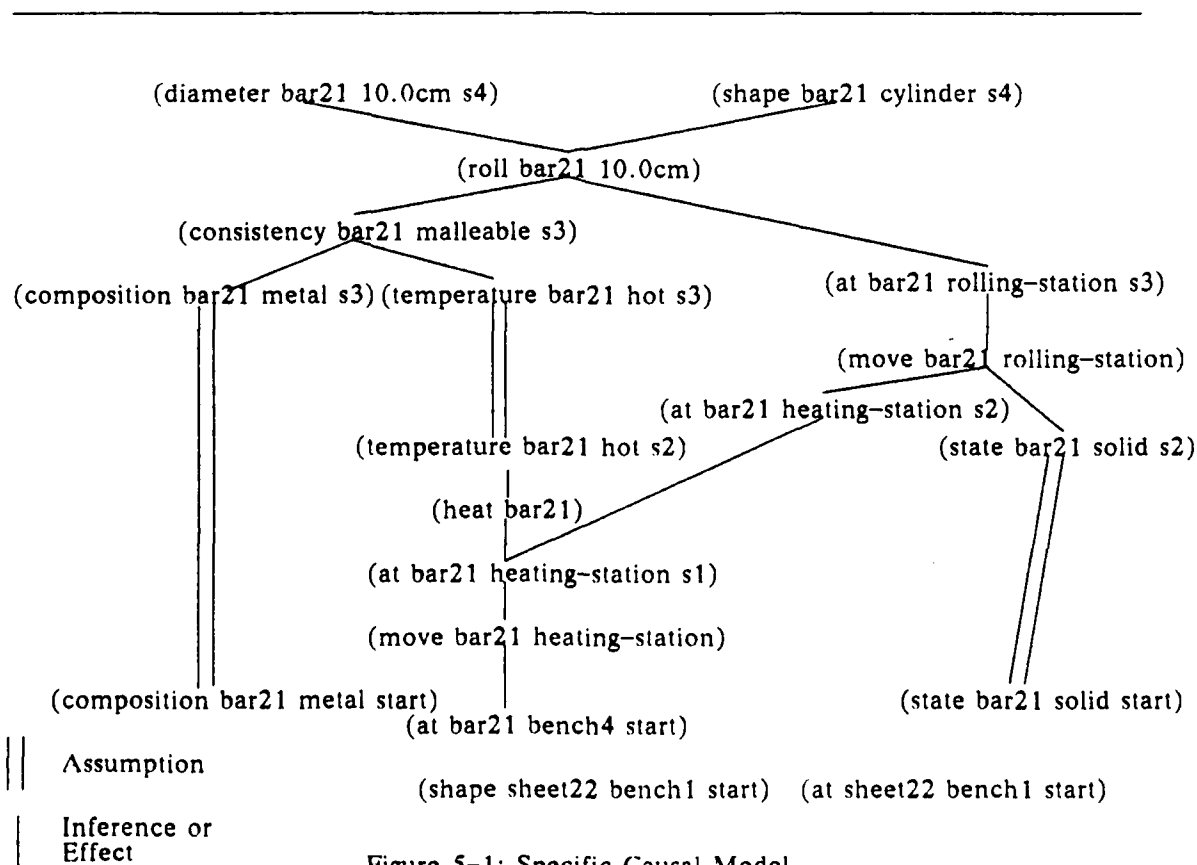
(diameter bar21 10.0cm s4)

(shape bar21 cylinder s4)

(roll bar21 10.0cm)

(consistency bar21 malleable s3)

(composition bar21 metal s3)

(temperature bar21 hot s3)

(at bar21 rolling–station s3)

(move bar21 rolling–station)

(at bar21 heating–station s2)

(temperature bar21 hot s2)

(state bar21 solid s2)

(heat bar21)

(at bar21 heating–station s1)

(move bar21 heating–station)

(composition bar21 metal start)

(at bar21 bench4 start)

(state bar21 solid start)

Assumption

(shape sheet22 bench1 start)

(at sheet22 bench1 start)

Inference or Effect

Figure 5–1: Specific Causal Model